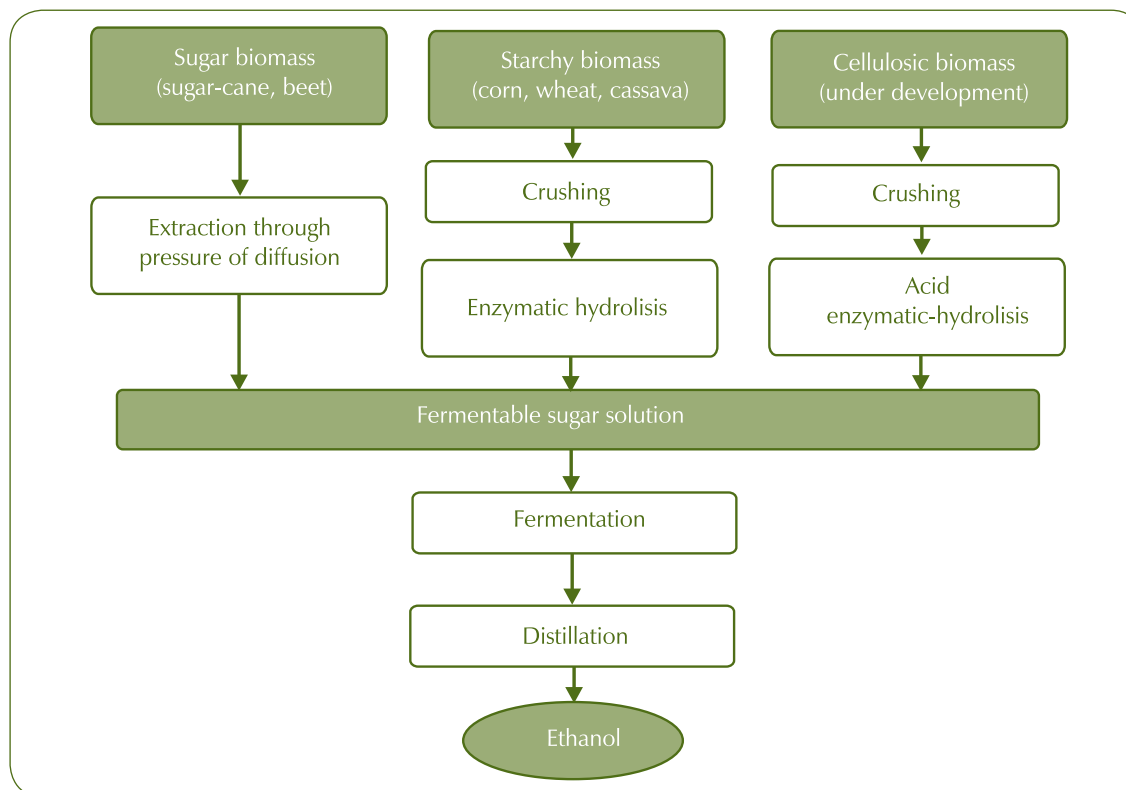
Sugar biomass (sugar-cane, beet)

Extraction through pressure of diffusion

Starchy biomass (corn, wheat, cassava)

Crushing

Enzymatic hydrolisis

Cellulosic biomass (under development)

Crushing

Acid enzymatic-hydrolisis

Fermentable sugar solution

Fermentation

Distillation

Ethanol